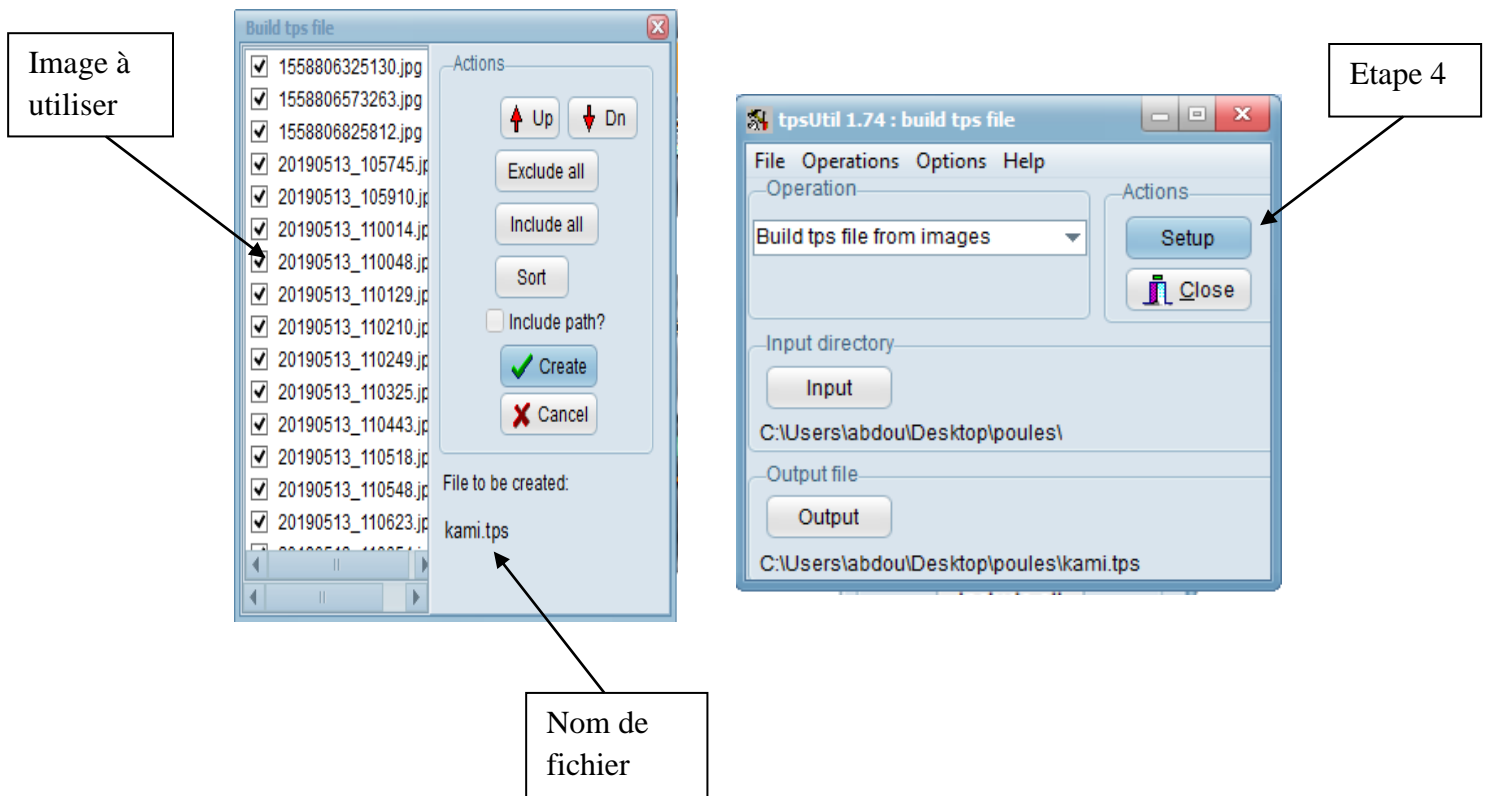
Image à utiliser

Build tps file

1558806325130.jpg
1558806573263.jpg
1558806825812.jpg
20190513_105745.jp
20190513_105910.jp
20190513_110014.jp
20190513_110048.jp
20190513_110129.jp
20190513_110210.jp
20190513_110249.jp
20190513_110325.jp
20190513_110443.jp
20190513_110518.jp
20190513_110548.jp
20190513_110623.jp
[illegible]

Actions
Up
Dn
Exclude all
Include all
Sort
Include path?
Create
Cancel

File to be created:
kami.tps

Nom de fichier

Etape 4

tpsUtil 1.74 : build tps file

File Operations Options Help

Operation
Build tps file from images

Actions
Setup
Close

Input directory
Input
C:\Users\abdou\Desktop\poules\

Output file
Output
C:\Users\abdou\Desktop\poules\kami.tps